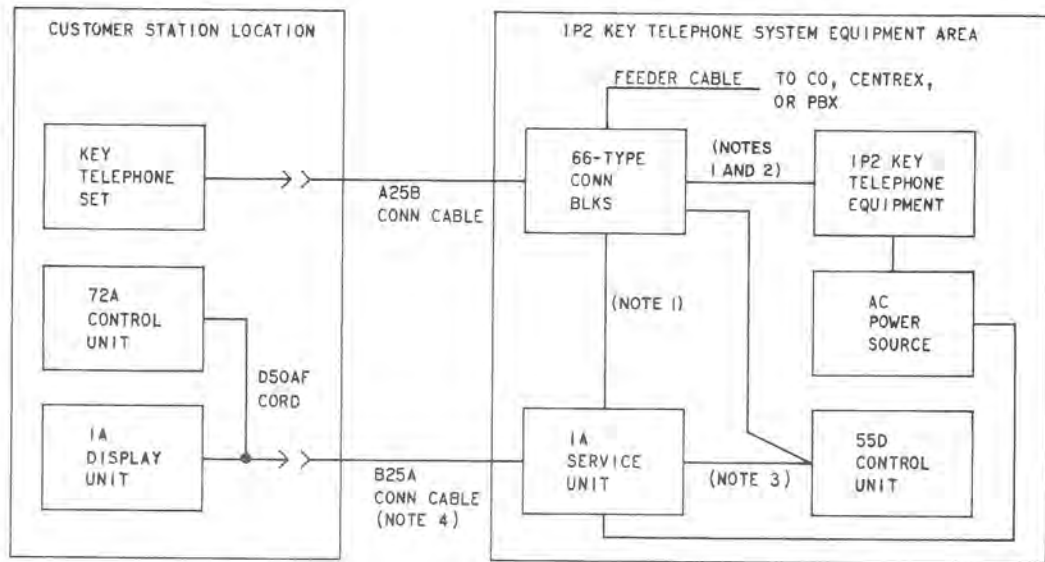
CUSTOMER STATION LOCATION

KEY TELEPHONE SET

72A CONTROL UNIT

1A DISPLAY UNIT

D50AF CORD

A25B CONN CABLE

B25A CONN CABLE (NOTE 4)

1P2 KEY TELEPHONE SYSTEM EQUIPMENT AREA

FEEDER CABLE TO CO, CENTREX, OR PBX

66-TYPE CONN BLKS

(NOTES 1 AND 2)

1P2 KEY TELEPHONE EQUIPMENT

(NOTE 1)

AC POWER SOURCE

1A SERVICE UNIT

(NOTE 3)

55D CONTROL UNIT